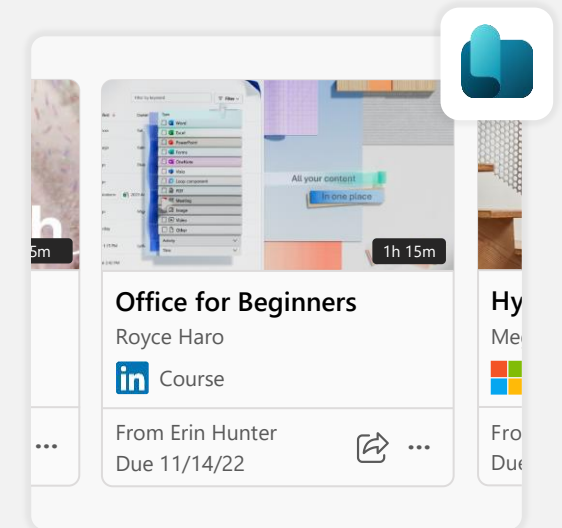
h
5m
...

Filter by keyword
Filter
Type
Word
Excel
PowerPoint
Forms
OneNote
Visio
Loop component
PDF
Meeting
Image
Video
Other
Activity
Time
All your content
in one place
1h 15m
Office for Beginners
Royce Haro
Course
From Erin Hunter
Due 11/14/22
...

Hy
Me
Fro
Due